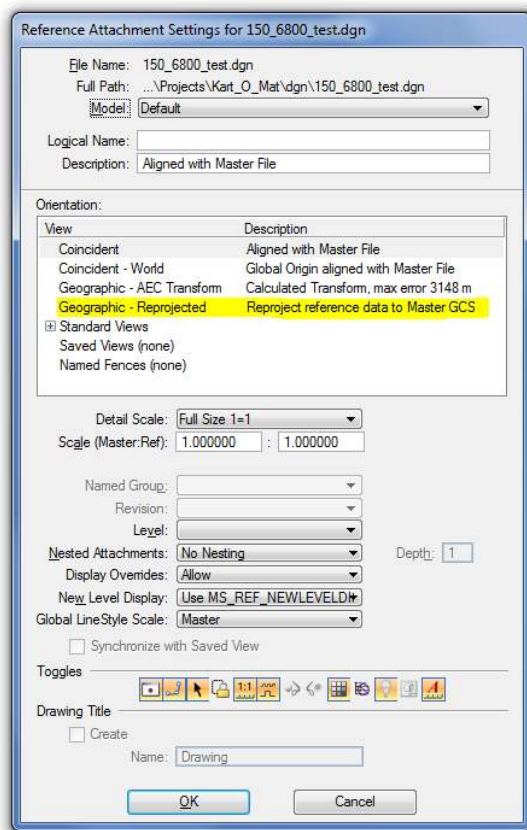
Reference Attachment Settings for 150_6800_test.dgn

File Name: 150_6800_test.dgn
Full Path: ...\Projects\Kart_O_Mat\dgn\150_6800_test.dgn
Model: Default

Logical Name:
Description: Aligned with Master File

Orientation:

| View | Description |
|---|---|
| Coincident | Aligned with Master File |
| Coincident - World | Global Origin aligned with Master File |
| Geographic - AEC Transform | Calculated Transform, max error 3148 m |
| Geographic - Reprojected | Reproject reference data to Master GCS |
| Standard Views | |
| Saved Views (none) | |
| Named Fences (none) | |

Detail Scale: Full Size 1=1
Scale (Master:Ref): 1.000000 : 1.000000

Named Group:
Revision:
Level:
Nested Attachments: No Nesting
Depth: 1
Display Overrides: Allow
New Level Display: Use MS_REF_NEWLEVELDI
Global LineStyle Scale: Master

Synchronize with Saved View

Toggles

Drawing Title
Create
Name: Drawing

OK
Cancel